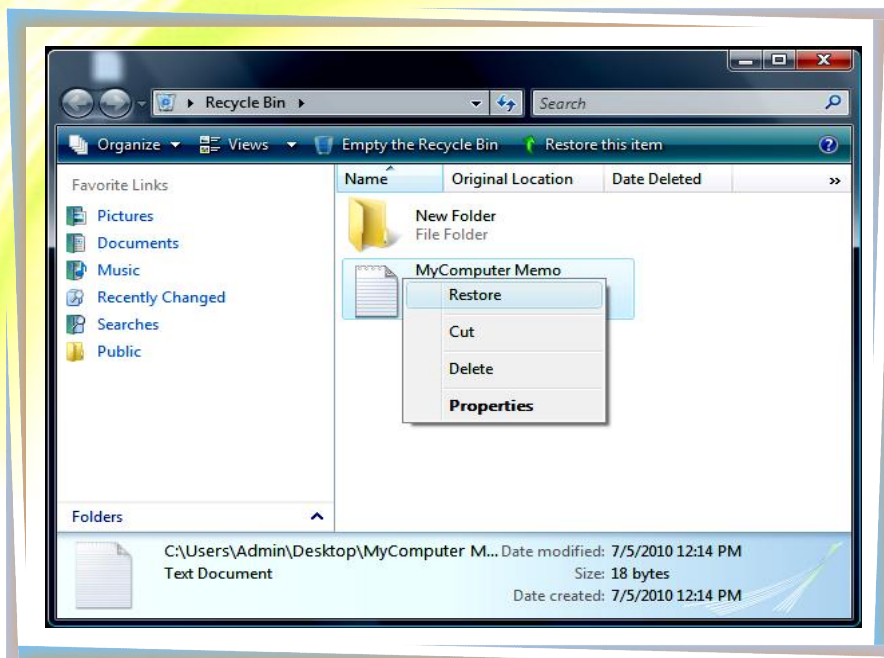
Recycle Bin

Search

Organize Views Empty the Recycle Bin Restore this item

Favorite Links

Pictures
Documents
Music
Recently Changed
Searches
Public

Folders

| Name | Original Location | Date Deleted | » |
|---|---|---|---|

New Folder
File Folder

MyComputer Memo

Restore
Cut
Delete
Properties

C:\Users\Admin\Desktop\MyComputer M...
Text Document

Date modified: 7/5/2010 12:14 PM
Size: 18 bytes
Date created: 7/5/2010 12:14 PM